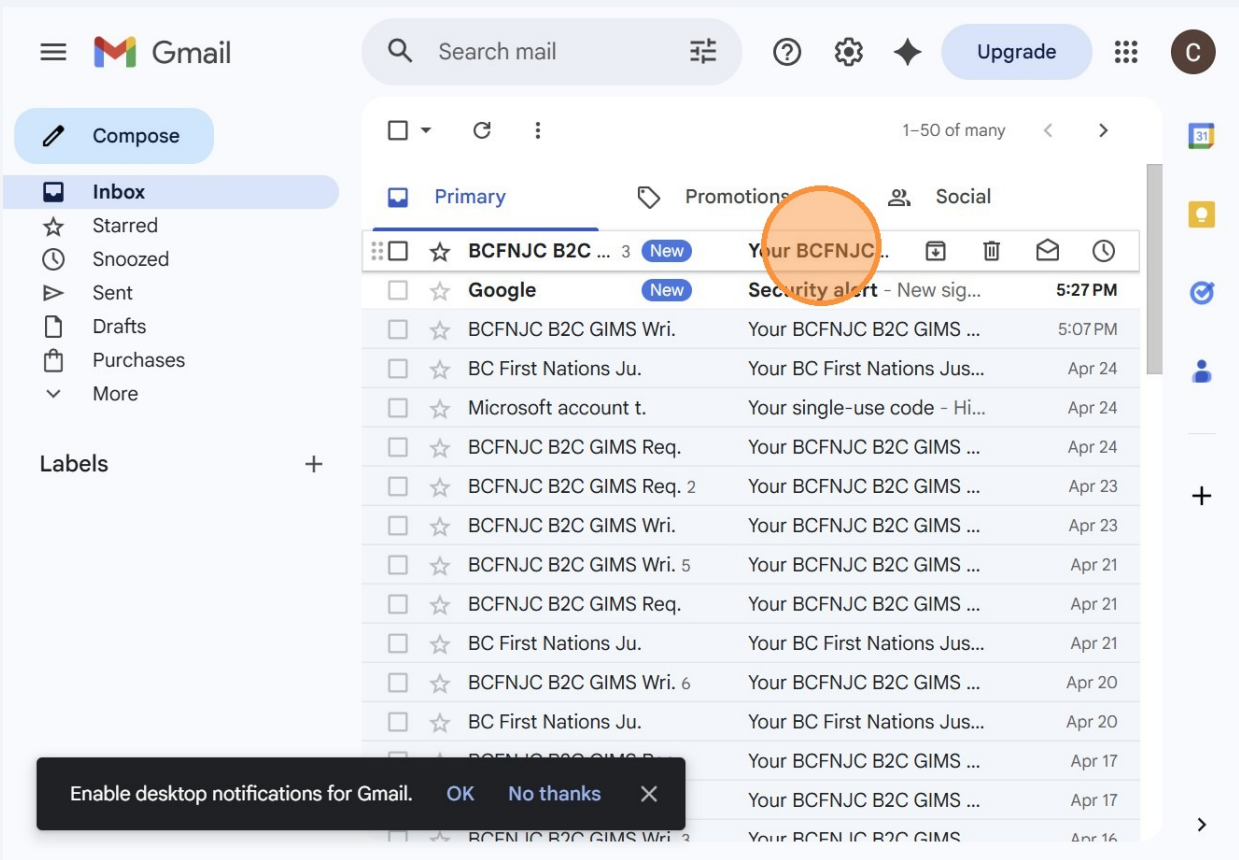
Gmail

Search mail

Upgrade

C

Compose

Inbox
Starred
Snoozed
Sent
Drafts
Purchases
More

Labels +

1–50 of many

Primary
Promotions
Social

| | | | |
|---|---|---|---|
| BCFNJC B2C ... 3 | New | Your BCFNJC.. | |
| Google | New | Security alert - New sig... | 5:27 PM |
| BCFNJC B2C GIMS Wri. | | Your BCFNJC B2C GIMS ... | 5:07 PM |
| BC First Nations Ju. | | Your BC First Nations Jus... | Apr 24 |
| Microsoft account t. | | Your single-use code - Hi... | Apr 24 |
| BCFNJC B2C GIMS Req. | | Your BCFNJC B2C GIMS ... | Apr 24 |
| BCFNJC B2C GIMS Req. 2 | | Your BCFNJC B2C GIMS ... | Apr 23 |
| BCFNJC B2C GIMS Wri. | | Your BCFNJC B2C GIMS ... | Apr 23 |
| BCFNJC B2C GIMS Wri. 5 | | Your BCFNJC B2C GIMS ... | Apr 21 |
| BCFNJC B2C GIMS Req. | | Your BCFNJC B2C GIMS ... | Apr 21 |
| BC First Nations Ju. | | Your BC First Nations Jus... | Apr 21 |
| BCFNJC B2C GIMS Wri. 6 | | Your BCFNJC B2C GIMS ... | Apr 20 |
| BC First Nations Ju. | | Your BC First Nations Jus... | Apr 20 |
| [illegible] | | Your BCFNJC B2C GIMS ... | Apr 17 |
| | | Your BCFNJC B2C GIMS ... | Apr 17 |
| BCFNJC B2C GIMS Wri. 3 | | Your BCFNJC B2C GIMS | Apr 16 |

Enable desktop notifications for Gmail. OK No thanks